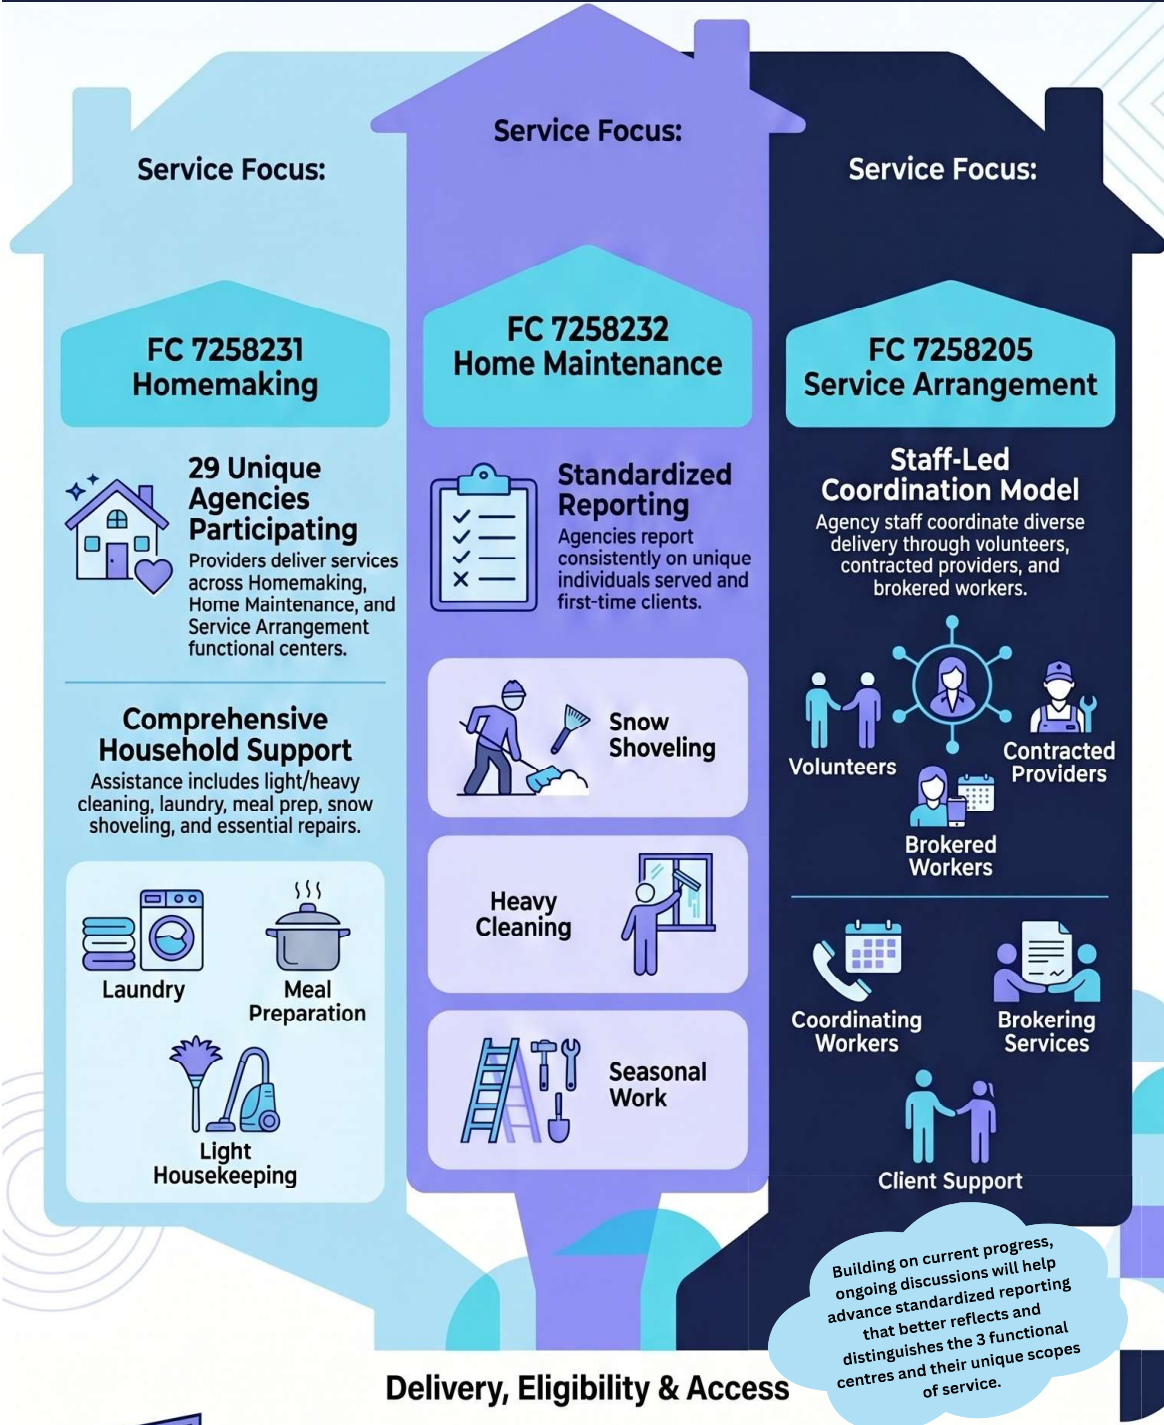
Service Focus:

FC 7258231
Homemaking

29 Unique Agencies Participating
Providers deliver services across Homemaking, Home Maintenance, and Service Arrangement functional centers.

Comprehensive Household Support
Assistance includes light/heavy cleaning, laundry, meal prep, snow shoveling, and essential repairs.

Laundry
Meal Preparation
Light Housekeeping

Service Focus:

FC 7258232
Home Maintenance

Standardized Reporting
Agencies report consistently on unique individuals served and first-time clients.

Snow Shoveling

Heavy Cleaning

Seasonal Work

Service Focus:

FC 7258205
Service Arrangement

Staff-Led Coordination Model
Agency staff coordinate diverse delivery through volunteers, contracted providers, and brokered workers.

Volunteers
Contracted Providers
Brokered Workers

Coordinating Workers
Brokering Services
Client Support

Building on current progress, ongoing discussions will help advance standardized reporting that better reflects and distinguishes the 3 functional centres and their unique scopes of service.

Delivery, Eligibility & Access